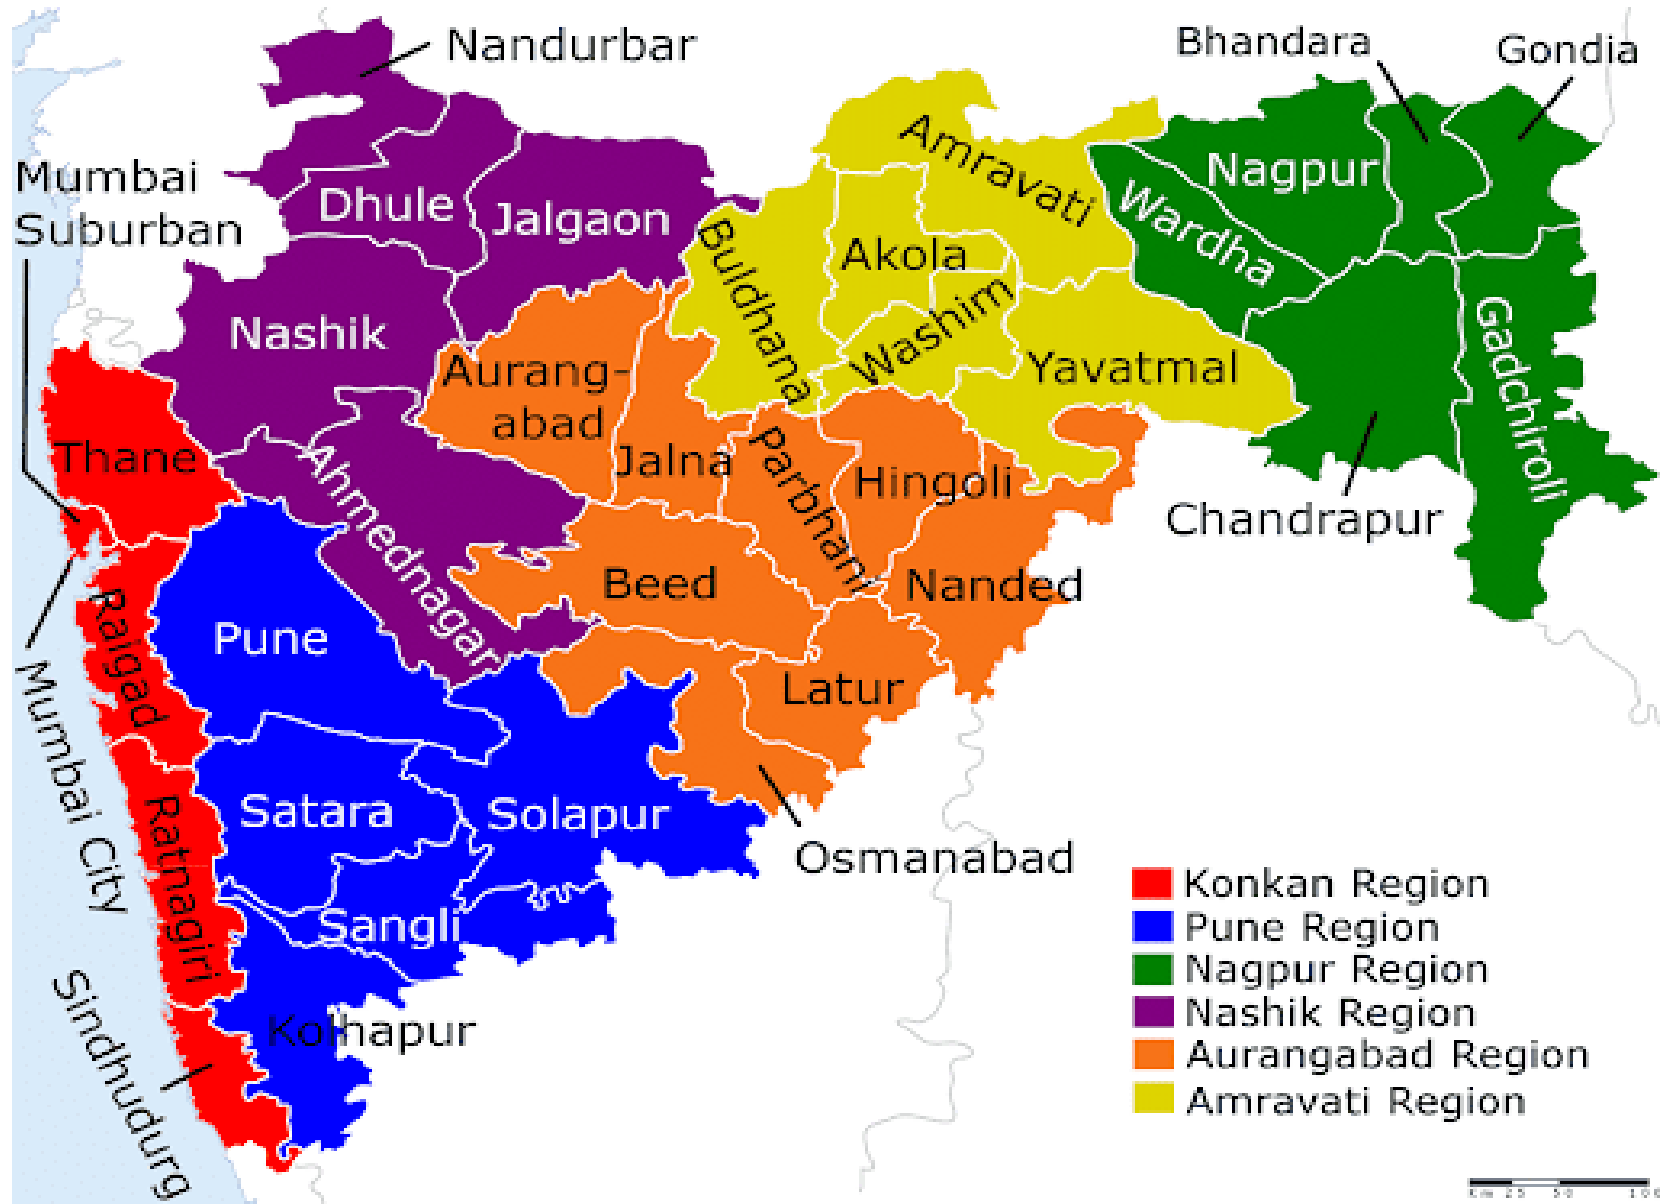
Nandurbar
Bhandara
Gondia
Mumbai Suburban
Dhule
Jalgaon
Amravati
Nagpur
Wardha
Buldhana
Akola
Washim
Nashik
Aurangabad
Yavatmal
Gadchiroli
Thane
Jalna
Parbhani
Hingoli
Ahmednagar
Chandrapur
Beed
Nanded
Raigad
Pune
Latur
Mumbai City
Satara
Solapur
Ratnagiri
Osmanabad
Sangli
Kolhapur
Sindhudurg

Konkan Region
Pune Region
Nagpur Region
Nashik Region
Aurangabad Region
Amravati Region